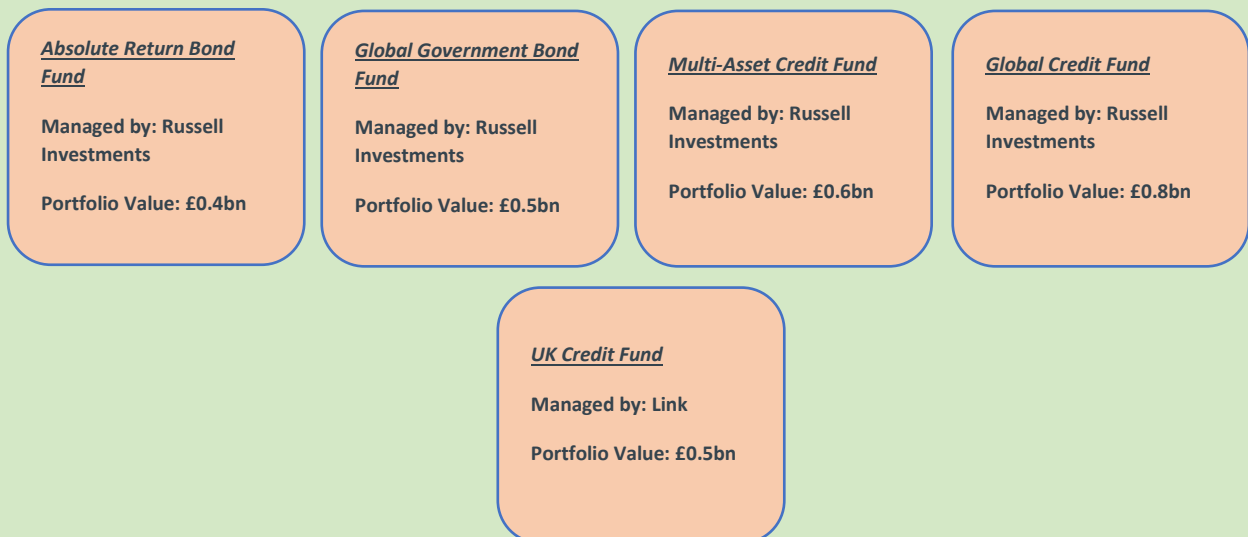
Absolute Return Bond Fund

Managed by: Russell Investments

Portfolio Value: £0.4bn

Global Government Bond Fund

Managed by: Russell Investments

Portfolio Value: £0.5bn

Multi-Asset Credit Fund

Managed by: Russell Investments

Portfolio Value: £0.6bn

Global Credit Fund

Managed by: Russell Investments

Portfolio Value: £0.8bn

UK Credit Fund

Managed by: Link

Portfolio Value: £0.5bn